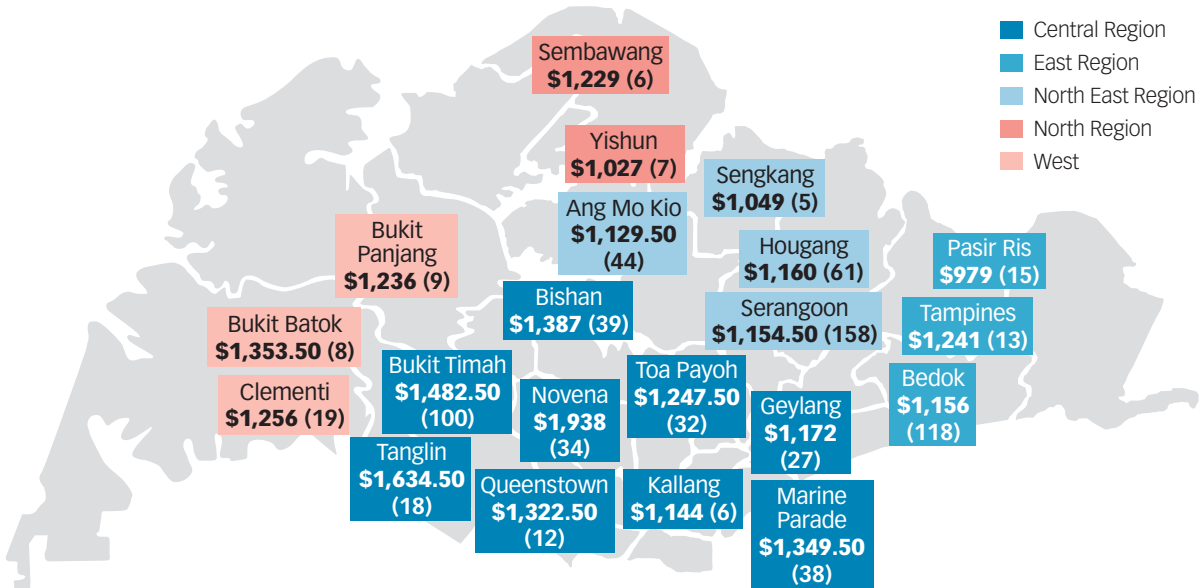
Central Region
East Region
North East Region
North Region
West

Sembawang
$1,229 (6)

Yishun
$1,027 (7)

Sengkang
$1,049 (5)

Ang Mo Kio
$1,129.50
(44)

Bukit Panjang
$1,236 (9)

Hougang
$1,160 (61)

Pasir Ris
$979 (15)

Bishan
$1,387 (39)

Serangoon
$1,154.50 (158)

Tampines
$1,241 (13)

Bukit Batok
$1,353.50 (8)

Clementi
$1,256 (19)

Bukit Timah
$1,482.50
(100)

Novena
$1,938
(34)

Toa Payoh
$1,247.50
(32)

Bedok
$1,156
(118)

Geylang
$1,172
(27)

Tanglin
$1,634.50
(18)

Queenstown
$1,322.50
(12)

Kallang
$1,144 (6)

Marine Parade
$1,349.50
(38)